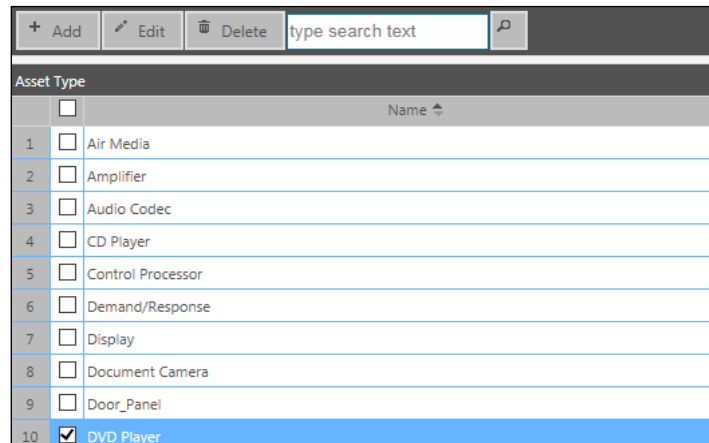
+ Add Edit Delete type search text

Asset Type

| | | Name |
|---|---|---|
| 1 | | Air Media |
| 2 | | Amplifier |
| 3 | | Audio Codec |
| 4 | | CD Player |
| 5 | | Control Processor |
| 6 | | Demand/Response |
| 7 | | Display |
| 8 | | Document Camera |
| 9 | | Door_Panel |
| 10 | ✓ | DVD Player |